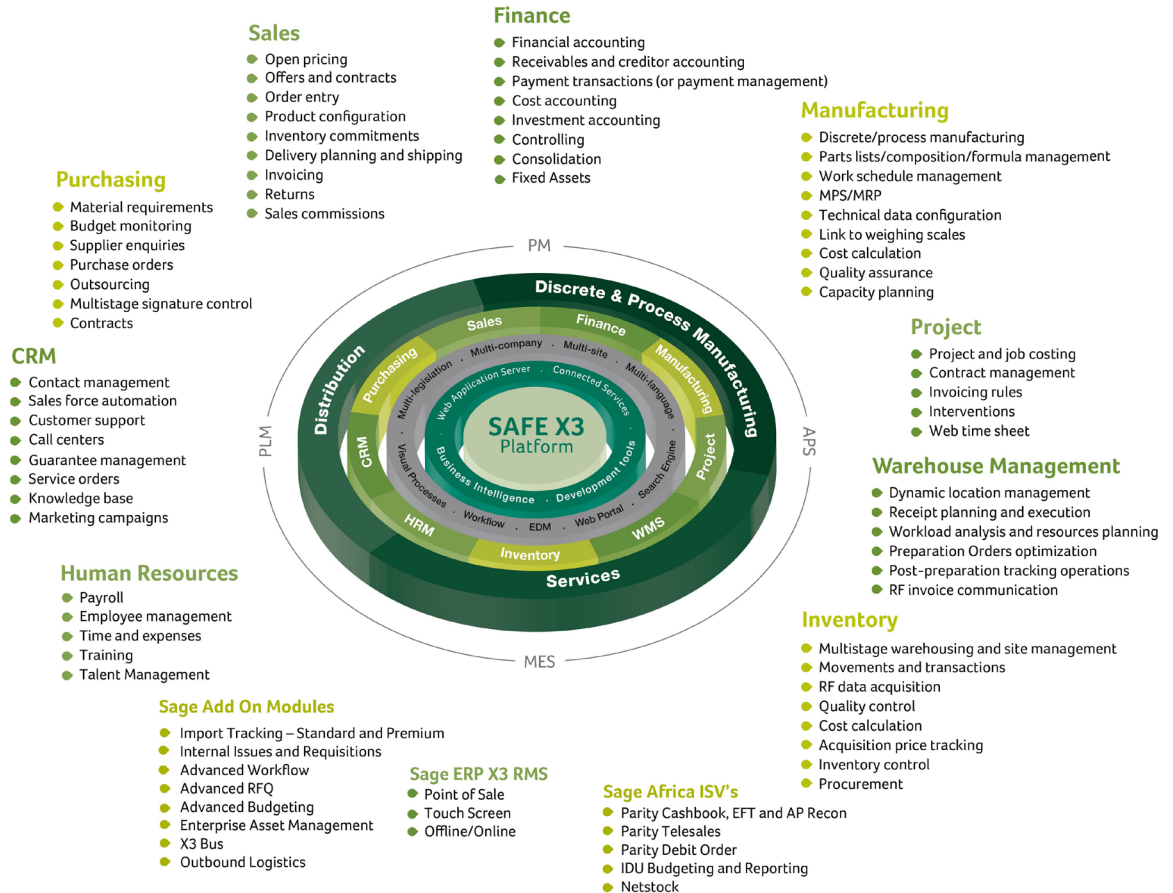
Sales
Open pricing
Offers and contracts
Order entry
Product configuration
Inventory commitments
Delivery planning and shipping
Invoicing
Returns
Sales commissions

Finance
Financial accounting
Receivables and creditor accounting
Payment transactions (or payment management)
Cost accounting
Investment accounting
Controlling
Consolidation
Fixed Assets

Manufacturing
Discrete/process manufacturing
Parts lists/composition/formula management
Work schedule management
MPS/MRP
Technical data configuration
Link to weighing scales
Cost calculation
Quality assurance
Capacity planning

Purchasing
Material requirements
Budget monitoring
Supplier enquiries
Purchase orders
Outsourcing
Multistage signature control
Contracts

CRM
Contact management
Sales force automation
Customer support
Call centers
Guarantee management
Service orders
Knowledge base
Marketing campaigns

PM
Discrete & Process Manufacturing
Distribution
Sales
Finance
Purchasing
Manufacturing
Multi-company
Multi-site
Multi-legislation
Multi-language
Web Application Server
Connected Services
SAFE X3
Platform
CRM
Project
Business Intelligence
Development tools
Visual Processes
Search Engine
Workflow
EDM
Web Portal
HRM
WMS
Inventory
Services
PLM
APS
MES

Project
Project and job costing
Contract management
Invoicing rules
Interventions
Web time sheet

Warehouse Management
Dynamic location management
Receipt planning and execution
Workload analysis and resources planning
Preparation Orders optimization
Post-preparation tracking operations
RF invoice communication

Human Resources
Payroll
Employee management
Time and expenses
Training
Talent Management

Inventory
Multistage warehousing and site management
Movements and transactions
RF data acquisition
Quality control
Cost calculation
Acquisition price tracking
Inventory control
Procurement

Sage Add On Modules
Import Tracking – Standard and Premium
Internal Issues and Requisitions
Advanced Workflow
Advanced RFQ
Advanced Budgeting
Enterprise Asset Management
X3 Bus
Outbound Logistics

Sage ERP X3 RMS
Point of Sale
Touch Screen
Offline/Online

Sage Africa ISV's
Parity Cashbook, EFT and AP Recon
Parity Telesales
Parity Debit Order
IDU Budgeting and Reporting
Netstock